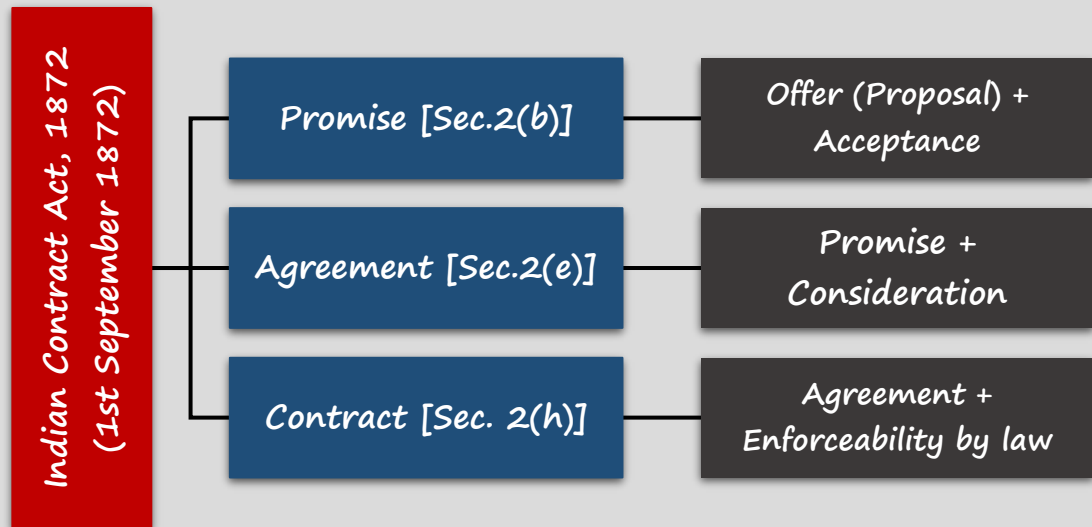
Indian Contract Act, 1872
(1st September 1872)

Promise [Sec.2(b)]

Offer (Proposal) + Acceptance

Agreement [Sec.2(e)]

Promise + Consideration

Contract [Sec. 2(h)]

Agreement + Enforceability by law